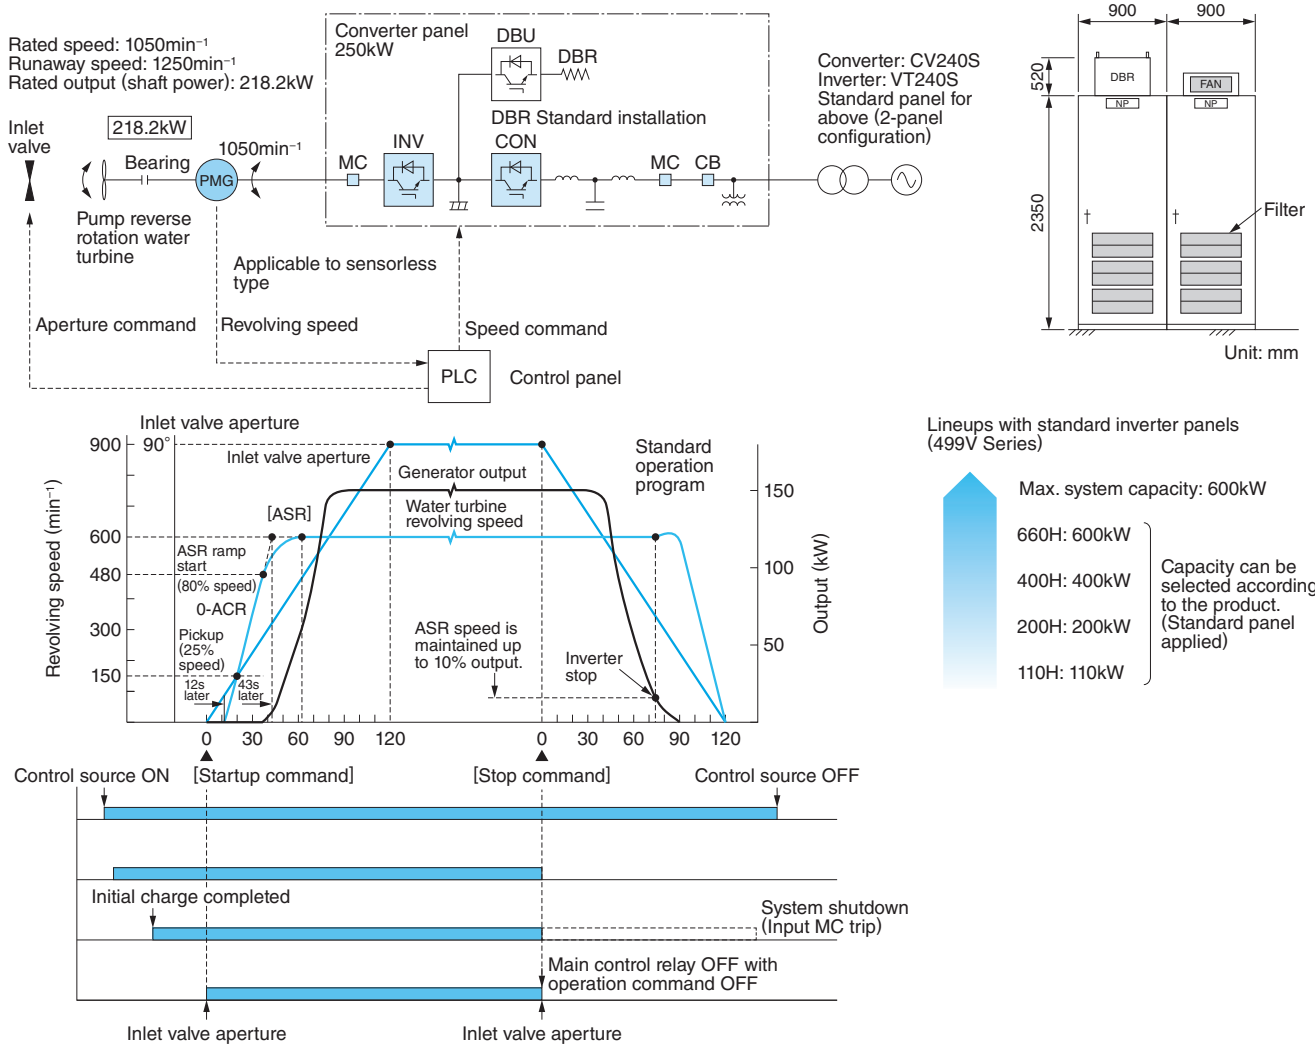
Rated speed: 1050min$^{-1}$
Runaway speed: 1250min$^{-1}$
Rated output (shaft power): 218.2kW

Converter panel
250kW

DBU

DBR

DBR Standard installation

Converter: CV240S
Inverter: VT240S
Standard panel for above (2-panel configuration)

900 900

520

DBR

FAN

NP NP

2350

Filter

Unit: mm

Inlet valve

218.2kW

Bearing

1050min$^{-1}$

PMG

MC

INV

CON

MC CB

Pump reverse rotation water turbine

Applicable to sensorless type

Aperture command

Revolving speed

Speed command

PLC

Control panel

Inlet valve aperture

900 90°

Inlet valve aperture

Generator output

Standard operation program

[ASR]

Water turbine revolving speed

150

600

ASR ramp start

480

(80% speed)

100

0-ACR

Revolving speed (min$^{-1}$)

Output (kW)

300

Pickup (25% speed)

ASR speed is maintained up to 10% output.

50

150

12s later

43s later

Inverter stop

0 30 60 90 120

0 30 60 90 120

Control source ON

[Startup command]

[Stop command]

Control source OFF

Initial charge completed

System shutdown (Input MC trip)

Main control relay OFF with operation command OFF

Inlet valve aperture

Inlet valve aperture

Lineups with standard inverter panels (499V Series)

Max. system capacity: 600kW

660H: 600kW

400H: 400kW

200H: 200kW

110H: 110kW

Capacity can be selected according to the product. (Standard panel applied)